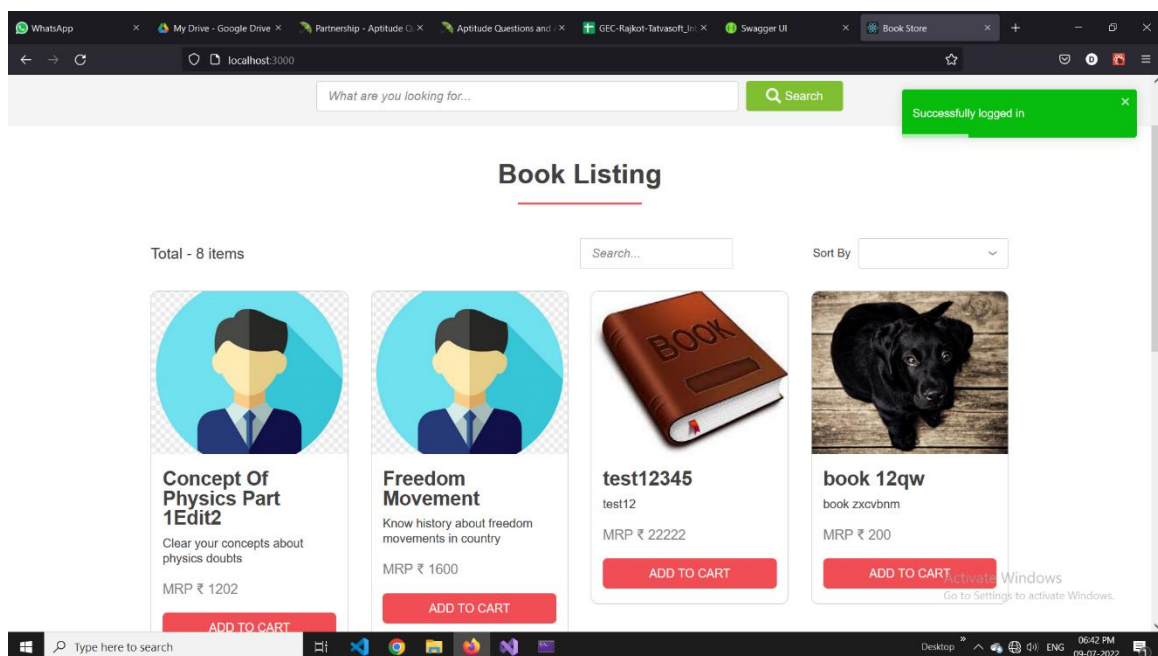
WhatsApp × My Drive - Google Drive × Partnership - Aptitude Q × Aptitude Questions and × GEC-Rajkot-Tatvasoft_In × Swagger UI × Book Store × +

localhost:3000

What are you looking for...

Search

Successfully logged in

×

Book Listing

Total - 8 items

Search...

Sort By

BOOK

Concept Of Physics Part 1Edit2

Clear your concepts about physics doubts

MRP ₹ 1202

ADD TO CART

Freedom Movement

Know history about freedom movements in country

MRP ₹ 1600

ADD TO CART

test12345

test12

MRP ₹ 22222

ADD TO CART

book 12qw

book zxcvbnm

MRP ₹ 200

ADD TO CART

Activate Windows

Go to Settings to activate Windows.

Type here to search

Desktop » ENG 06:42 PM 09-07-2022